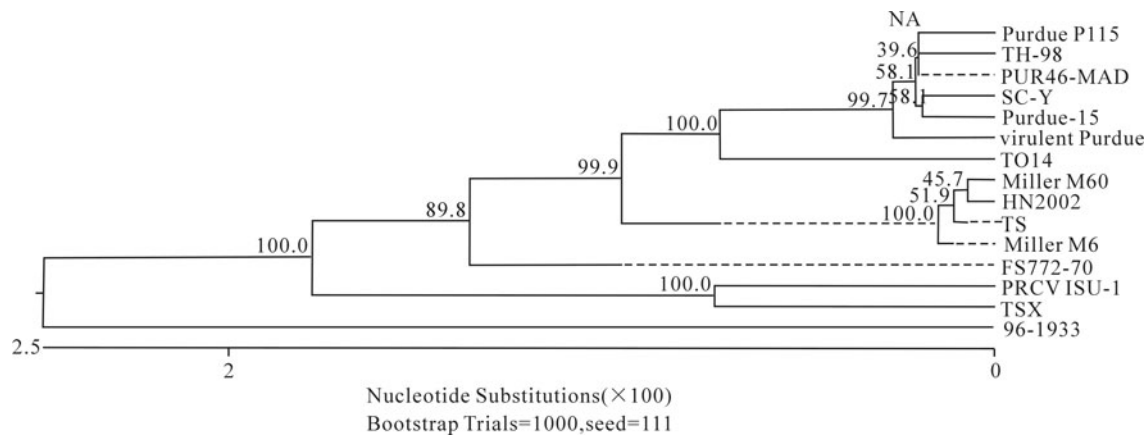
NA
Purdue P115
39.6
TH-98
58.1
PUR46-MAD
58.1
SC-Y
99.7
Purdue-15
100.0
virulent Purdue
99.9
TO14
45.7
Miller M60
51.9
HN2002
89.8
100.0
TS
Miller M6
100.0
FS772-70
100.0
PRCV ISU-1
TSX
96-1933
2.5
2
0
Nucleotide Substitutions(×100)
Bootstrap Trials=1000,seed=111